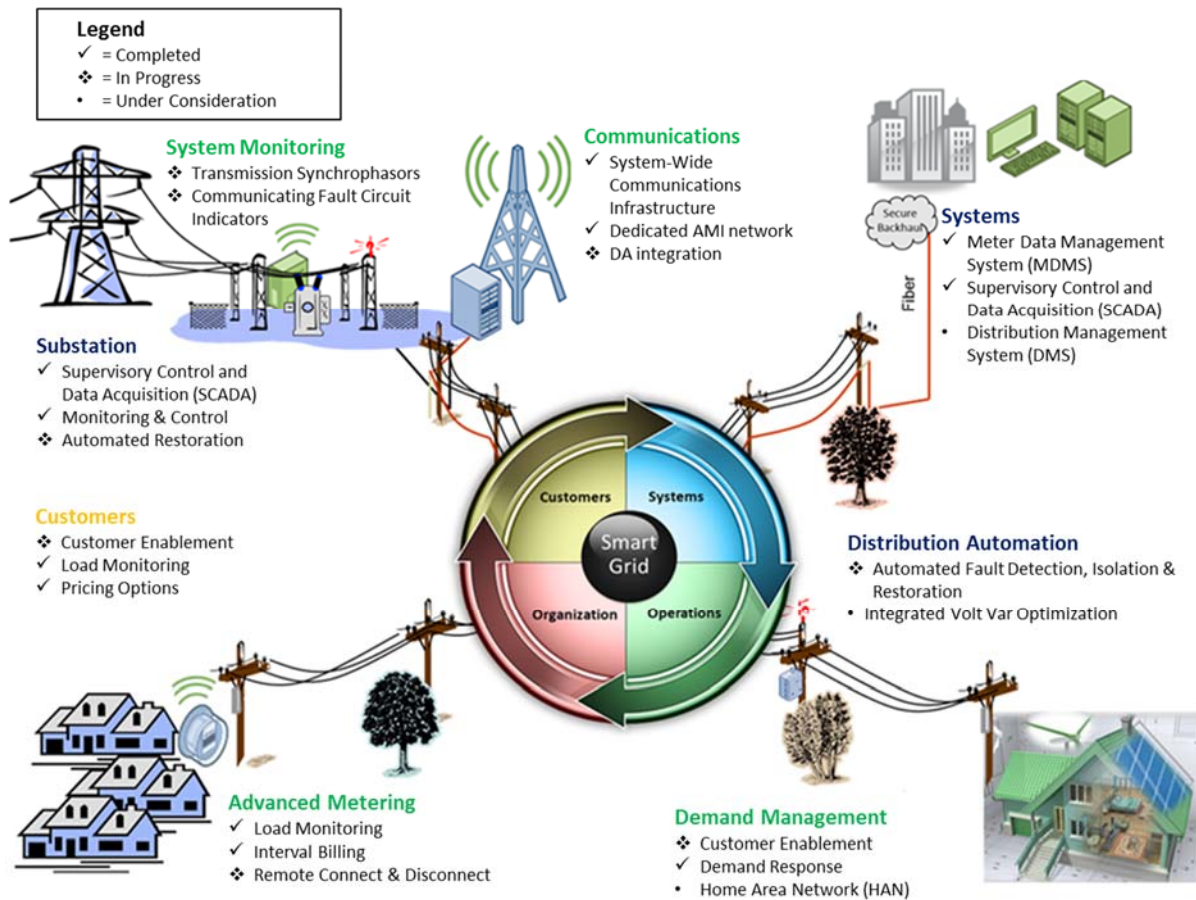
Legend
✓ = Completed
❖ = In Progress
• = Under Consideration

System Monitoring
❖ Transmission Synchrophasors
❖ Communicating Fault Circuit Indicators

Communications
✓ System-Wide Communications Infrastructure
✓ Dedicated AMI network
❖ DA integration

Secure Backhaul

Systems
✓ Meter Data Management System (MDMS)
✓ Supervisory Control and Data Acquisition (SCADA)
• Distribution Management System (DMS)

Fiber

Substation
✓ Supervisory Control and Data Acquisition (SCADA)
✓ Monitoring & Control
❖ Automated Restoration

Customers
❖ Customer Enablement
✓ Load Monitoring
✓ Pricing Options

Customers
Systems
Smart Grid
Organization
Operations

Distribution Automation
❖ Automated Fault Detection, Isolation & Restoration
• Integrated Volt Var Optimization

Advanced Metering
✓ Load Monitoring
✓ Interval Billing
❖ Remote Connect & Disconnect

Demand Management
❖ Customer Enablement
✓ Demand Response
• Home Area Network (HAN)